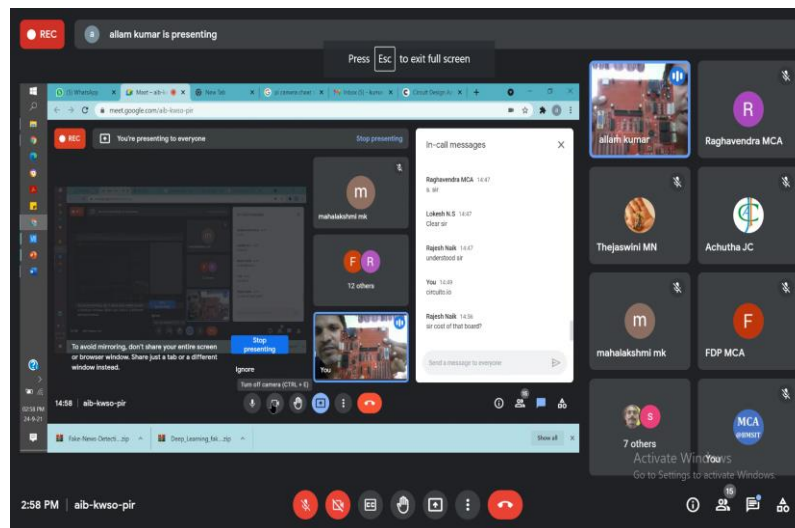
REC

a allam kumar is presenting

Press Esc to exit full screen

(1) WhatsApp | Meet – aib-k | New Tab | a camera chart | Inbox (5) - kuma | Circuit Design A

meet.google.com/aib-kwso-pir

REC You're presenting to everyone Stop presenting

mahalakshmi mk

F R 12 others

To avoid mirroring, don't share your entire screen or browser window. Share just a tab or a different window instead.

Ignore

Stop presenting

You

In-call messages

Raghavendra MCA 14:47
k. sir

Lokesh N.S 14:47
Clear sir

Rajesh Naik 14:47
understood sir

You 14:49
circuits.io

Rajesh Naik 14:56
sir cost of that board?

Send a message to everyone

Turn off camera (CTRL + E)

14:58 | aib-kwso-pir

Fake-News-Detecti....zip | Deep_Learning_fal....zip | Show all

02:58 PM 24-9-21

allam kumar

Raghavendra MCA

Thejaswini MN

Achutha JC

mahalakshmi mk

FDP MCA

7 others

You

Activate Windows
Go to Settings to activate Windows.

2:58 PM | aib-kwso-pir

15